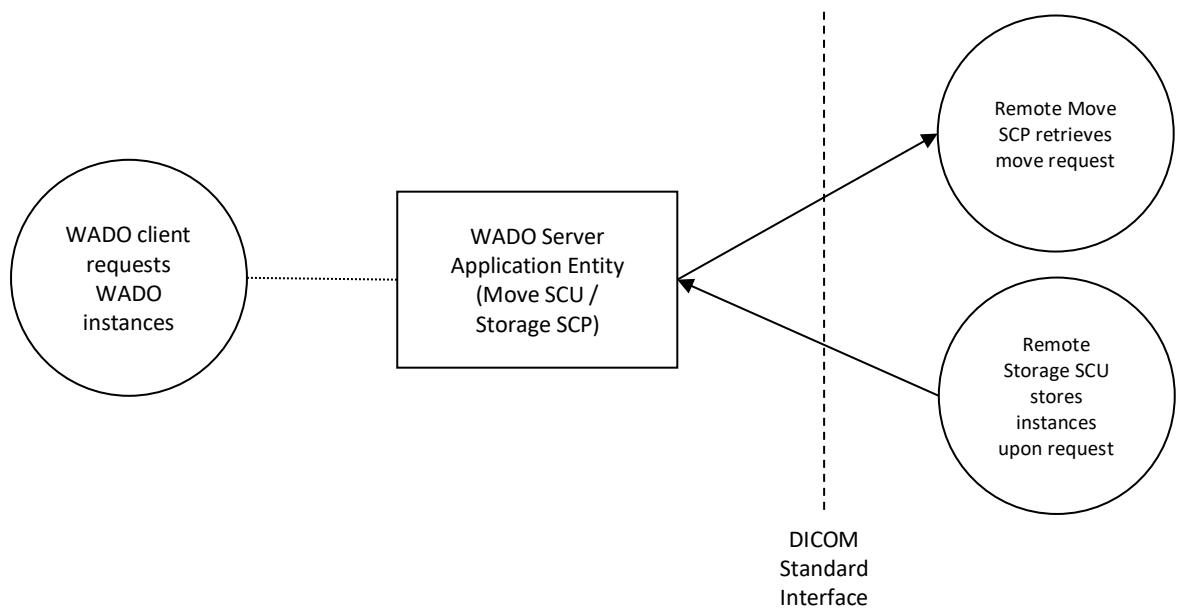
WADO client requests WADO instances

WADO Server Application Entity (Move SCU / Storage SCP)

Remote Move SCP retrieves move request

Remote Storage SCU stores instances upon request

DICOM Standard Interface